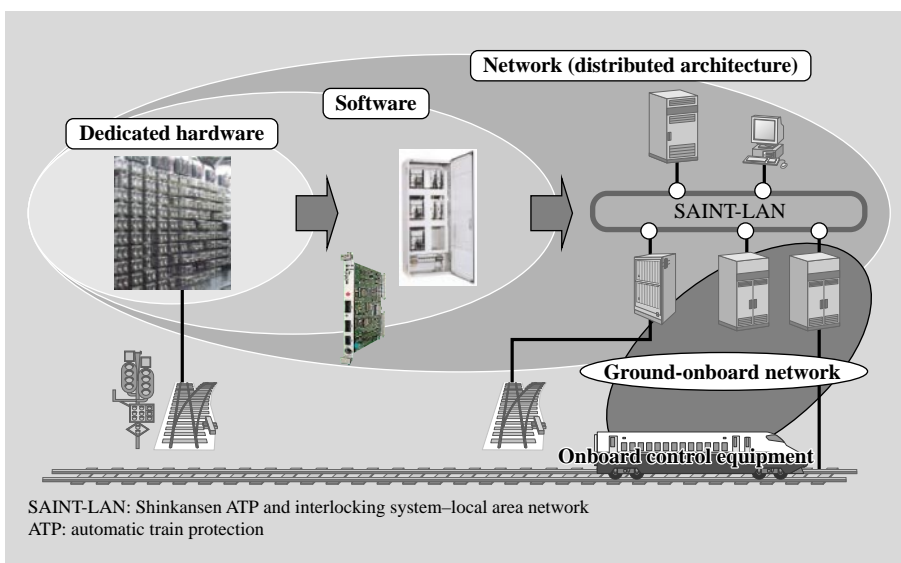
Network (distributed architecture)

Software

Dedicated hardware

SAINT-LAN

Ground-onboard network

Onboard control equipment

SAINT-LAN: Shinkansen ATP and interlocking system–local area network
ATP: automatic train protection